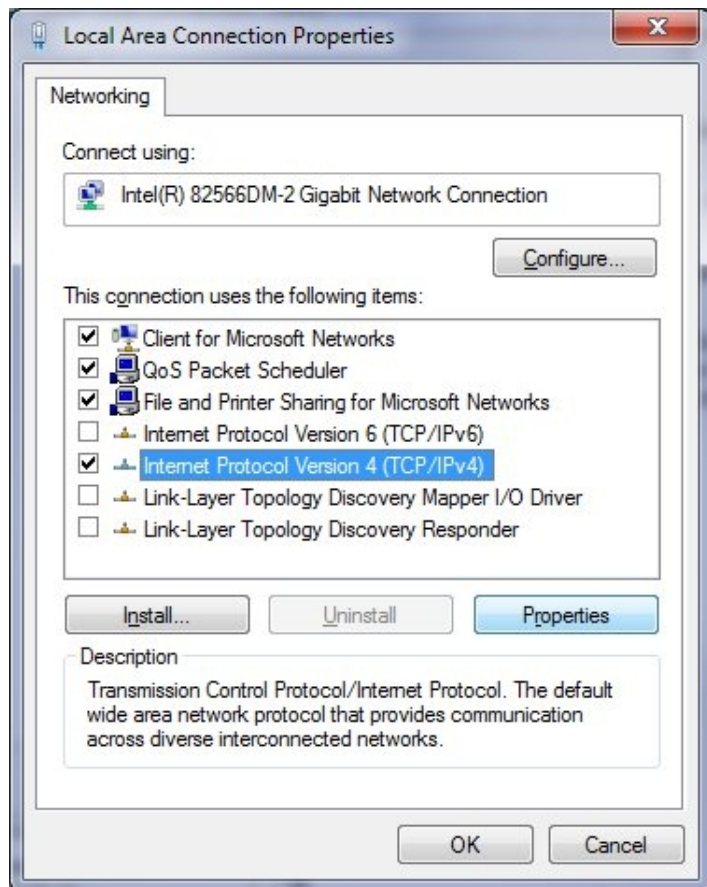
Local Area Connection Properties

Networking

Connect using:

Intel(R) 82566DM-2 Gigabit Network Connection

Configure...

This connection uses the following items:

Client for Microsoft Networks
QoS Packet Scheduler
File and Printer Sharing for Microsoft Networks
Internet Protocol Version 6 (TCP/IPv6)
Internet Protocol Version 4 (TCP/IPv4)
Link-Layer Topology Discovery Mapper I/O Driver
Link-Layer Topology Discovery Responder

Install... Uninstall Properties

Description

Transmission Control Protocol/Internet Protocol. The default wide area network protocol that provides communication across diverse interconnected networks.

OK Cancel